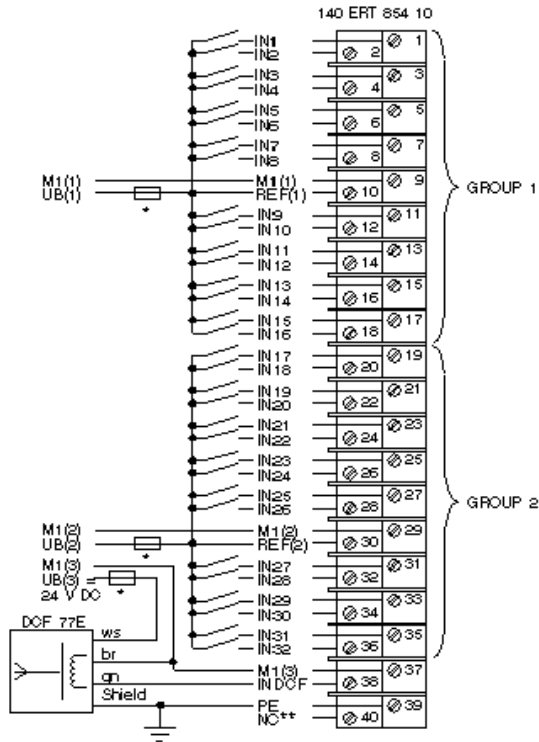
140 ERT 854 10

IN1
IN2
IN3
IN4
IN5
IN6
IN7
IN8
M1(1)
UB(1)
M1(1)
REF(1)
IN9
IN10
IN11
IN12
IN13
IN14
IN15
IN16
IN17
IN18
IN19
IN20
IN21
IN22
IN23
IN24
IN25
IN26
M1(2)
UB(2)
M1(2)
REF(2)
M1(3)
UB(3)
24 V DC
IN27
IN28
IN29
IN30
IN31
IN32
DCF 77E
ws
br
gn
Shield
M1(3)
IN DCF
PE
NC**

1
2
3
4
5
6
7
8
9
10
11
12
13
14
15
16
17
18
19
20
21
22
23
24
25
26
27
28
29
30
31
32
33
34
35
36
37
38
39
40

GROUP 1
GROUP 2